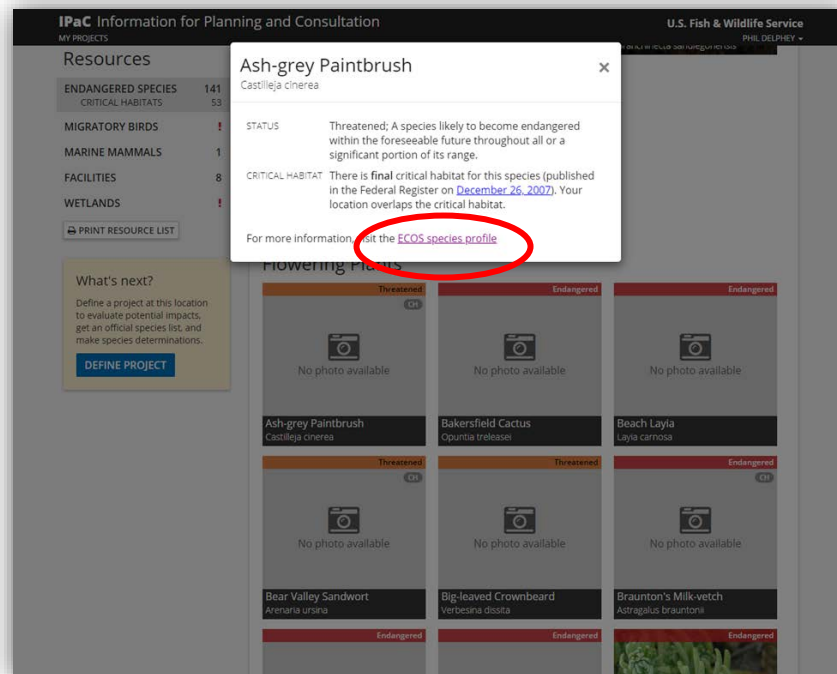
IPaC Information for Planning and Consultation
MY PROJECTS

U.S. Fish & Wildlife Service
PHIL DELPHEY

Resources

ENDANGERED SPECIES 141
CRITICAL HABITATS 53
MIGRATORY BIRDS !
MARINE MAMMALS 1
FACILITIES 8
WETLANDS !

PRINT RESOURCE LIST

What's next?
Define a project at this location to evaluate potential impacts, get an official species list, and make species determinations.

DEFINE PROJECT

Ash-grey Paintbrush
Castilleja cinerea

STATUS Threatened; A species likely to become endangered within the foreseeable future throughout all or a significant portion of its range.

CRITICAL HABITAT There is final critical habitat for this species (published in the Federal Register on December 26, 2007). Your location overlaps the critical habitat.

For more information, visit the ECOS species profile

Flowering Plants

Threatened
CH
No photo available
Ash-grey Paintbrush
Castilleja cinerea

Endangered
No photo available
Bakersfield Cactus
Opuntia treleasei

Endangered
No photo available
Beach Layia
Layia carnosa

Threatened
CH
No photo available
Bear Valley Sandwort
Arenaria ursina

Threatened
No photo available
Big-leaved Crownbeard
Verbesina dissita

Endangered
CH
No photo available
Braunton's Milk-vetch
Astragalus brauntonii

Endangered

Endangered

Endangered